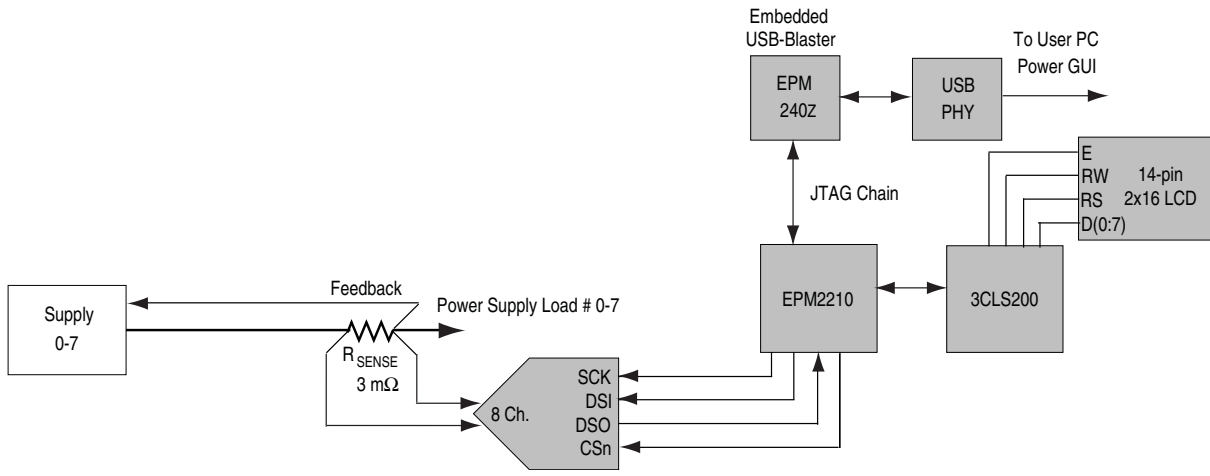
Embedded USB-Blaster

EPM 240Z

USB PHY

To User PC Power GUI

JTAG Chain

E
RW
RS
D(0:7)

14-pin 2x16 LCD

Supply 0-7

Feedback

Power Supply Load # 0-7

$R_{SENSE}$ 3 m$\Omega$

EPM2210

3CLS200

8 Ch.

SCK
DSI
DSO
CSn